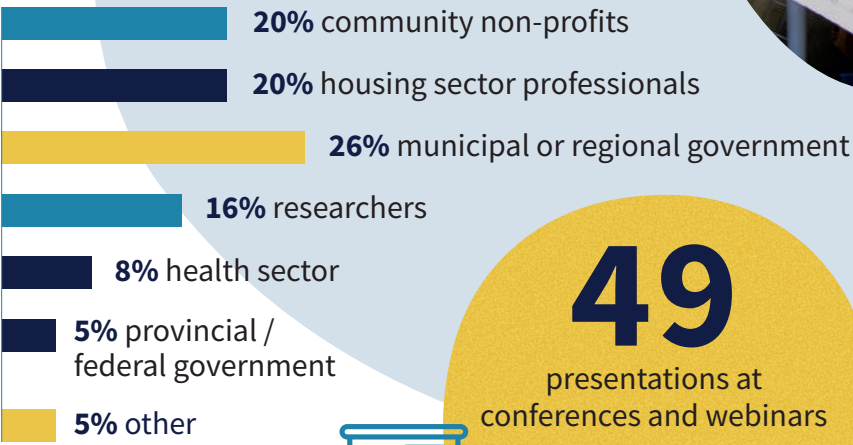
20% community non-profits

20% housing sector professionals

26% municipal or regional government

16% researchers

8% health sector

5% provincial / federal government

5% other

49

presentations at conferences and webinars